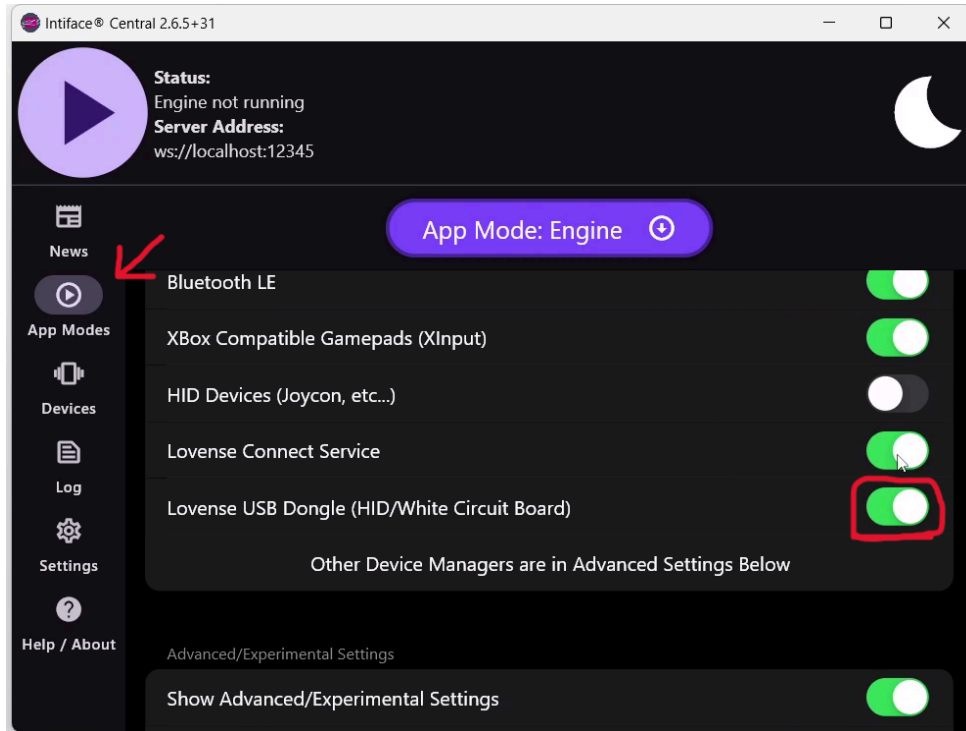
Intiface® Central 2.6.5+31

Status:
Engine not running
Server Address:
ws://localhost:12345

App Mode: Engine

News
App Modes
Devices
Log
Settings
Help / About

Bluetooth LE
XBox Compatible Gamepads (XInput)
HID Devices (Joycon, etc...)
Lovense Connect Service
Lovense USB Dongle (HID/White Circuit Board)
Other Device Managers are in Advanced Settings Below

Advanced/Experimental Settings
Show Advanced/Experimental Settings